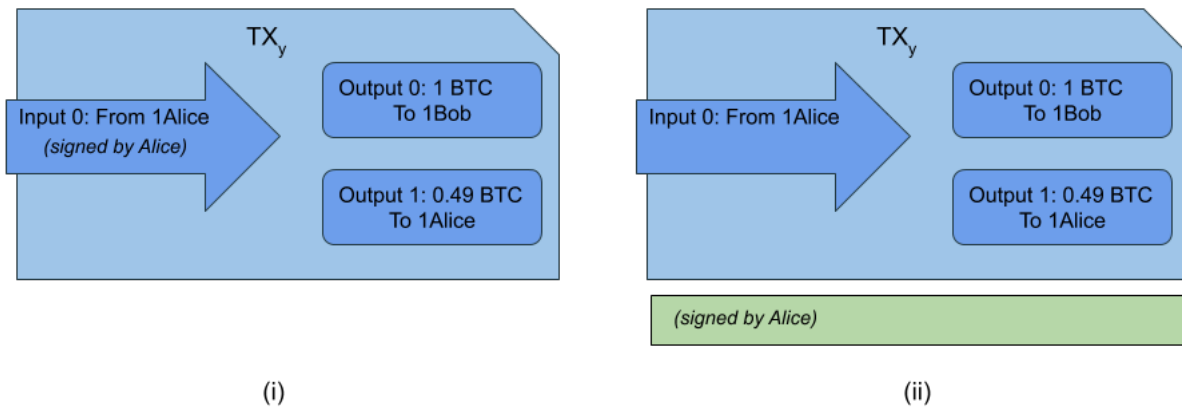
$TX_y$

Input 0: From 1Alice
*(signed by Alice)*

Output 0: 1 BTC
To 1Bob

Output 1: 0.49 BTC
To 1Alice

(i)

$TX_y$

Input 0: From 1Alice

Output 0: 1 BTC
To 1Bob

Output 1: 0.49 BTC
To 1Alice

*(signed by Alice)*

(ii)